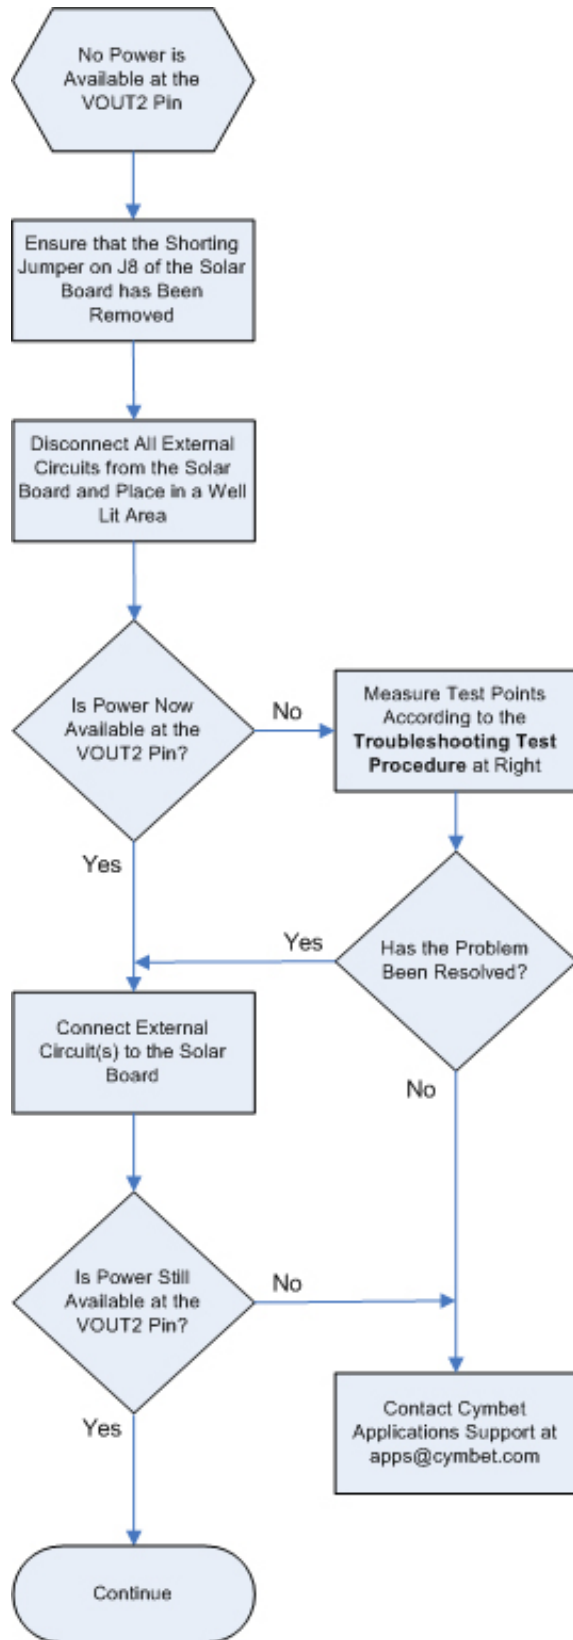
No Power is Available at the VOUT2 Pin

Ensure that the Shorting Jumper on J8 of the Solar Board has Been Removed

Disconnect All External Circuits from the Solar Board and Place in a Well Lit Area

Is Power Now Available at the VOUT2 Pin?

No

Measure Test Points According to the **Troubleshooting Test Procedure** at Right

Yes

Yes

Has the Problem Been Resolved?

Connect External Circuit(s) to the Solar Board

No

Is Power Still Available at the VOUT2 Pin?

No

Yes

Contact Cymbet Applications Support at apps@cymbet.com

Continue